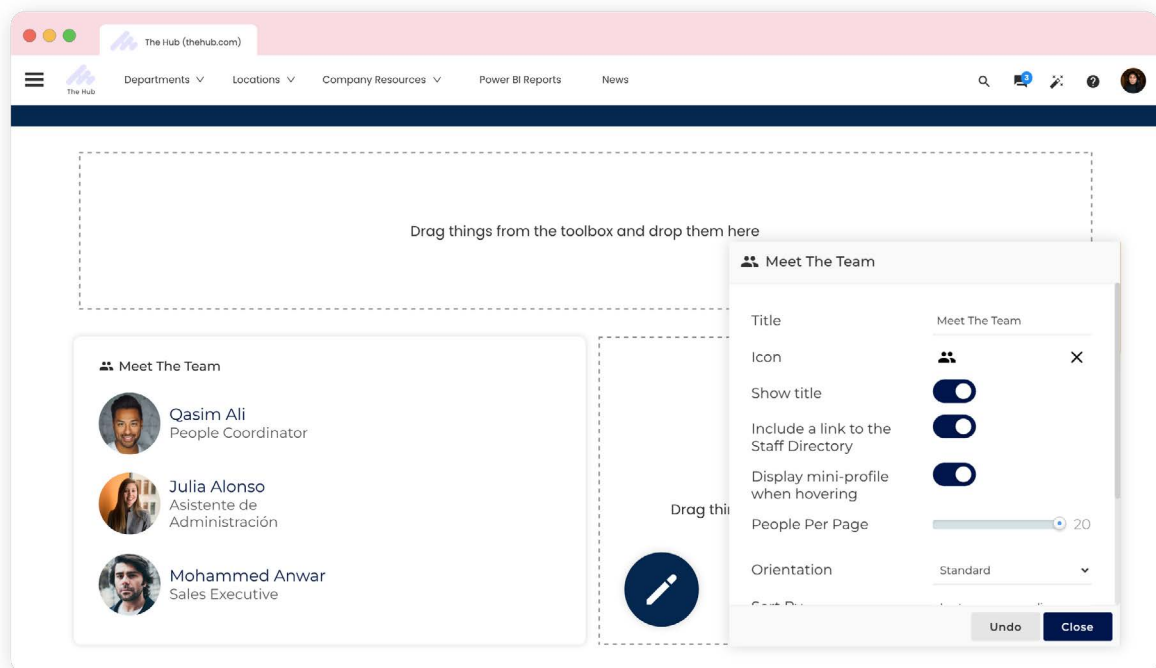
The Hub (thehub.com)

The Hub Departments Locations Company Resources Power BI Reports News

3

Drag things from the toolbox and drop them here

Meet The Team

Qasim Ali
People Coordinator

Julia Alonso
Asistente de Administración

Mohammed Anwar
Sales Executive

Drag thi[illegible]

Meet The Team

Title Meet The Team

Icon

Show title

Include a link to the Staff Directory

Display mini-profile when hovering

People Per Page 20

Orientation Standard

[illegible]

Undo Close